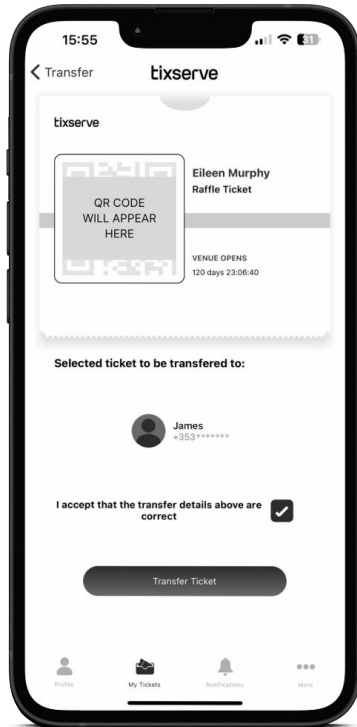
15:55

31

Transfer

tixserve

tixserve

QR CODE WILL APPEAR HERE

Eileen Murphy
Raffle Ticket

VENUE OPENS
120 days 23:06:40

Selected ticket to be transfered to:

James
+353*******

I accept that the transfer details above are correct

Transfer Ticket

Profile

My Tickets

Notifications

More